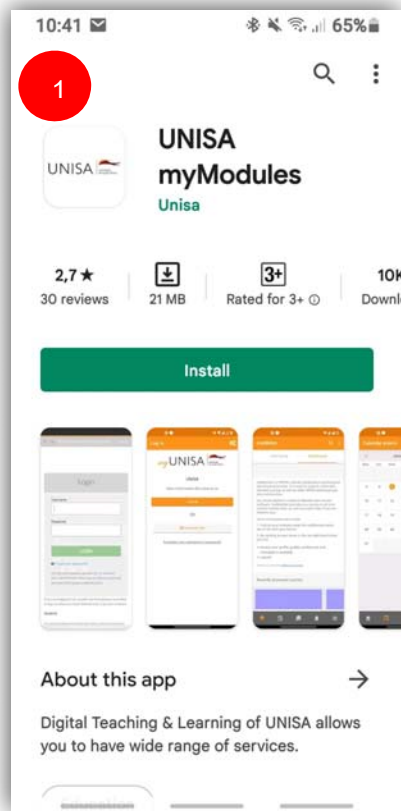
10:41 65%

1

UNISA

UNISA myModules
Unisa

2,7 ★
30 reviews

21 MB

3+
Rated for 3+ ⓘ

10K
Downl

Install

Login

myUNISA

About this app →

Digital Teaching & Learning of UNISA allows you to have wide range of services.